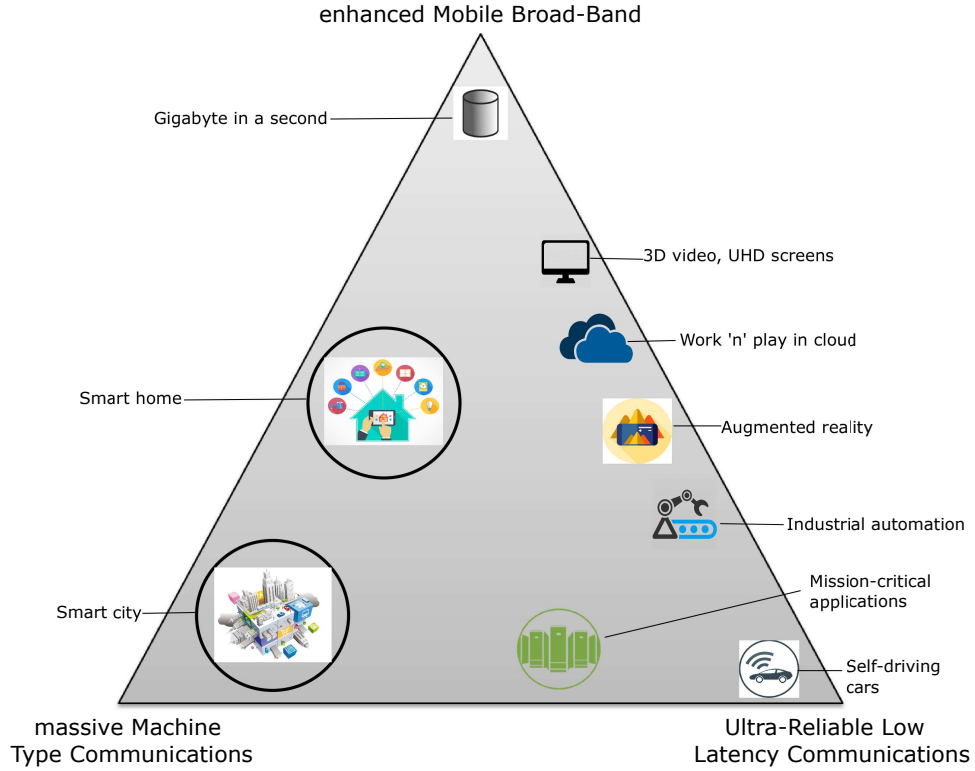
enhanced Mobile Broad-Band

Gigabyte in a second

3D video, UHD screens

Work 'n' play in cloud

Smart home

Augmented reality

Industrial automation

Mission-critical applications

Smart city

Self-driving cars

massive Machine Type Communications

Ultra-Reliable Low Latency Communications